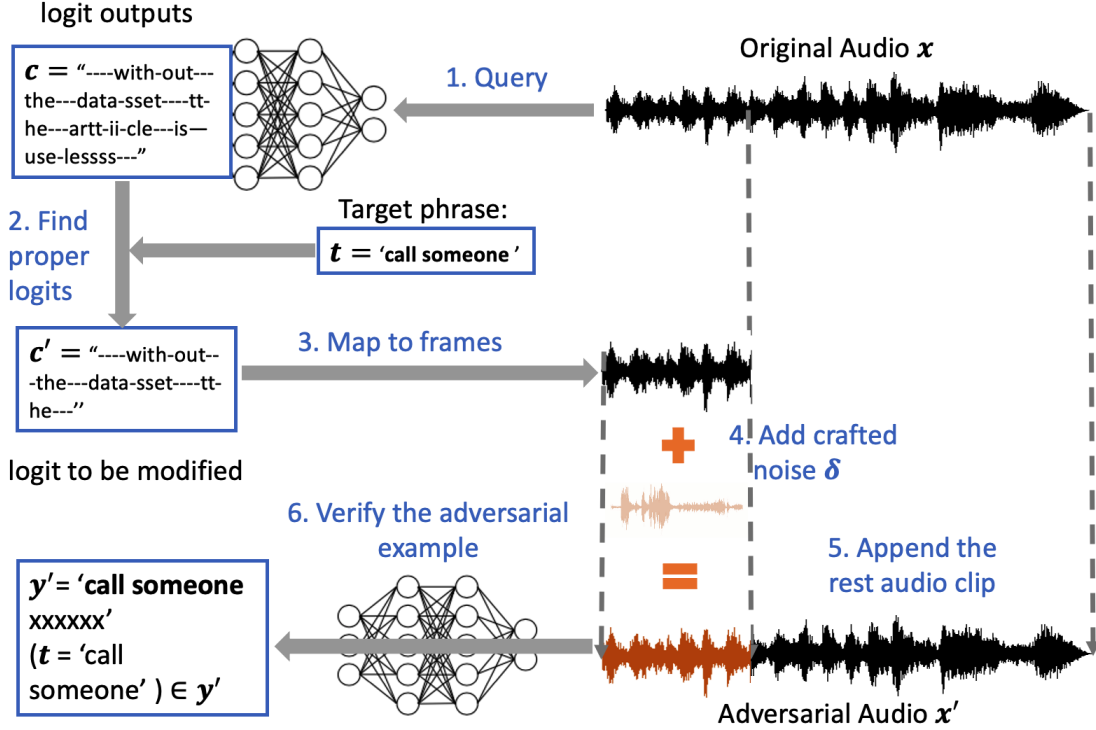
logit outputs

$\boldsymbol{c} =$ "----with-out---the---data-sset----tt-he---artt-ii-cle---is—use-lessss---"

Original Audio $\boldsymbol{x}$

1. Query

2. Find proper logits

Target phrase:

$\boldsymbol{t} =$ 'call someone'

$\boldsymbol{c'} =$ "----with-out---the---data-sset----tt-he---"

3. Map to frames

logit to be modified

4. Add crafted noise $\boldsymbol{\delta}$

6. Verify the adversarial example

5. Append the rest audio clip

$\boldsymbol{y'}$= 'call someone xxxxxx'
($\boldsymbol{t}$ = 'call someone' ) $\in \boldsymbol{y'}$

Adversarial Audio $\boldsymbol{x'}$